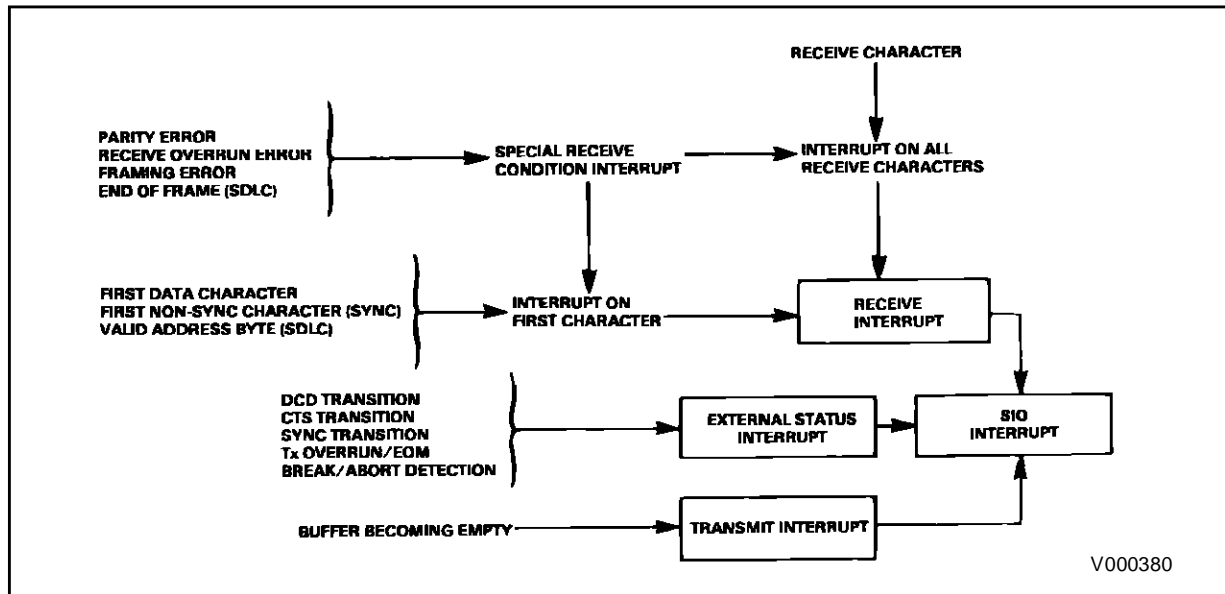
RECEIVE CHARACTER

PARITY ERROR
RECEIVE OVERRUN ERROR
FRAMING ERROR
END OF FRAME (SDLC)

SPECIAL RECEIVE CONDITION INTERRUPT

INTERRUPT ON ALL RECEIVE CHARACTERS

FIRST DATA CHARACTER
FIRST NON-SYNC CHARACTER (SYNC)
VALID ADDRESS BYTE (SDLC)

INTERRUPT ON FIRST CHARACTER

RECEIVE INTERRUPT

DCD TRANSITION
CTS TRANSITION
SYNC TRANSITION
Tx OVERRUN/EOM
BREAK/ABORT DETECTION

EXTERNAL STATUS INTERRUPT

SIO INTERRUPT

BUFFER BECOMING EMPTY

TRANSMIT INTERRUPT

V000380